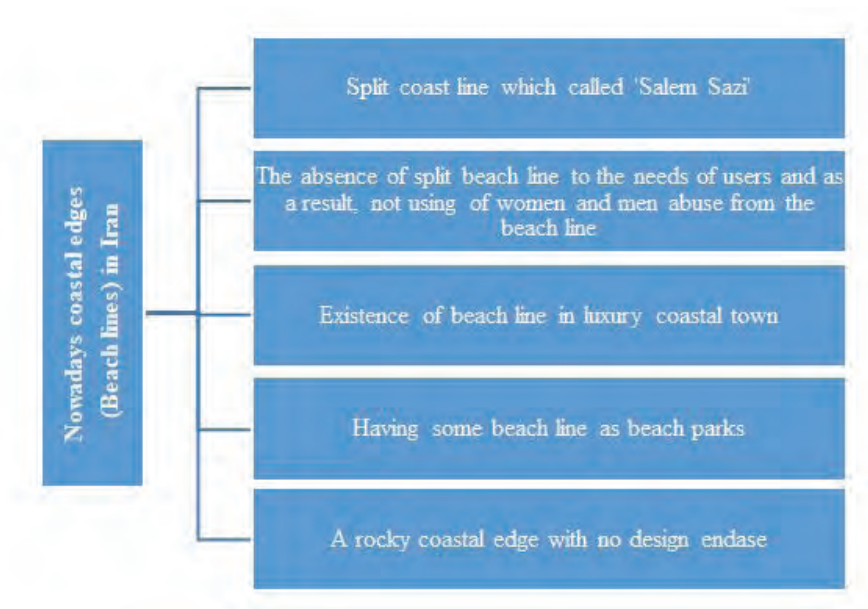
Nowadays coastal edges (Beach lines) in Iran

Split coast line which called 'Salem Sazi'

The absence of split beach line to the needs of users and as a result, not using of women and men abuse from the beach line

Existence of beach line in luxury coastal town

Having some beach line as beach parks

A rocky coastal edge with no design endase